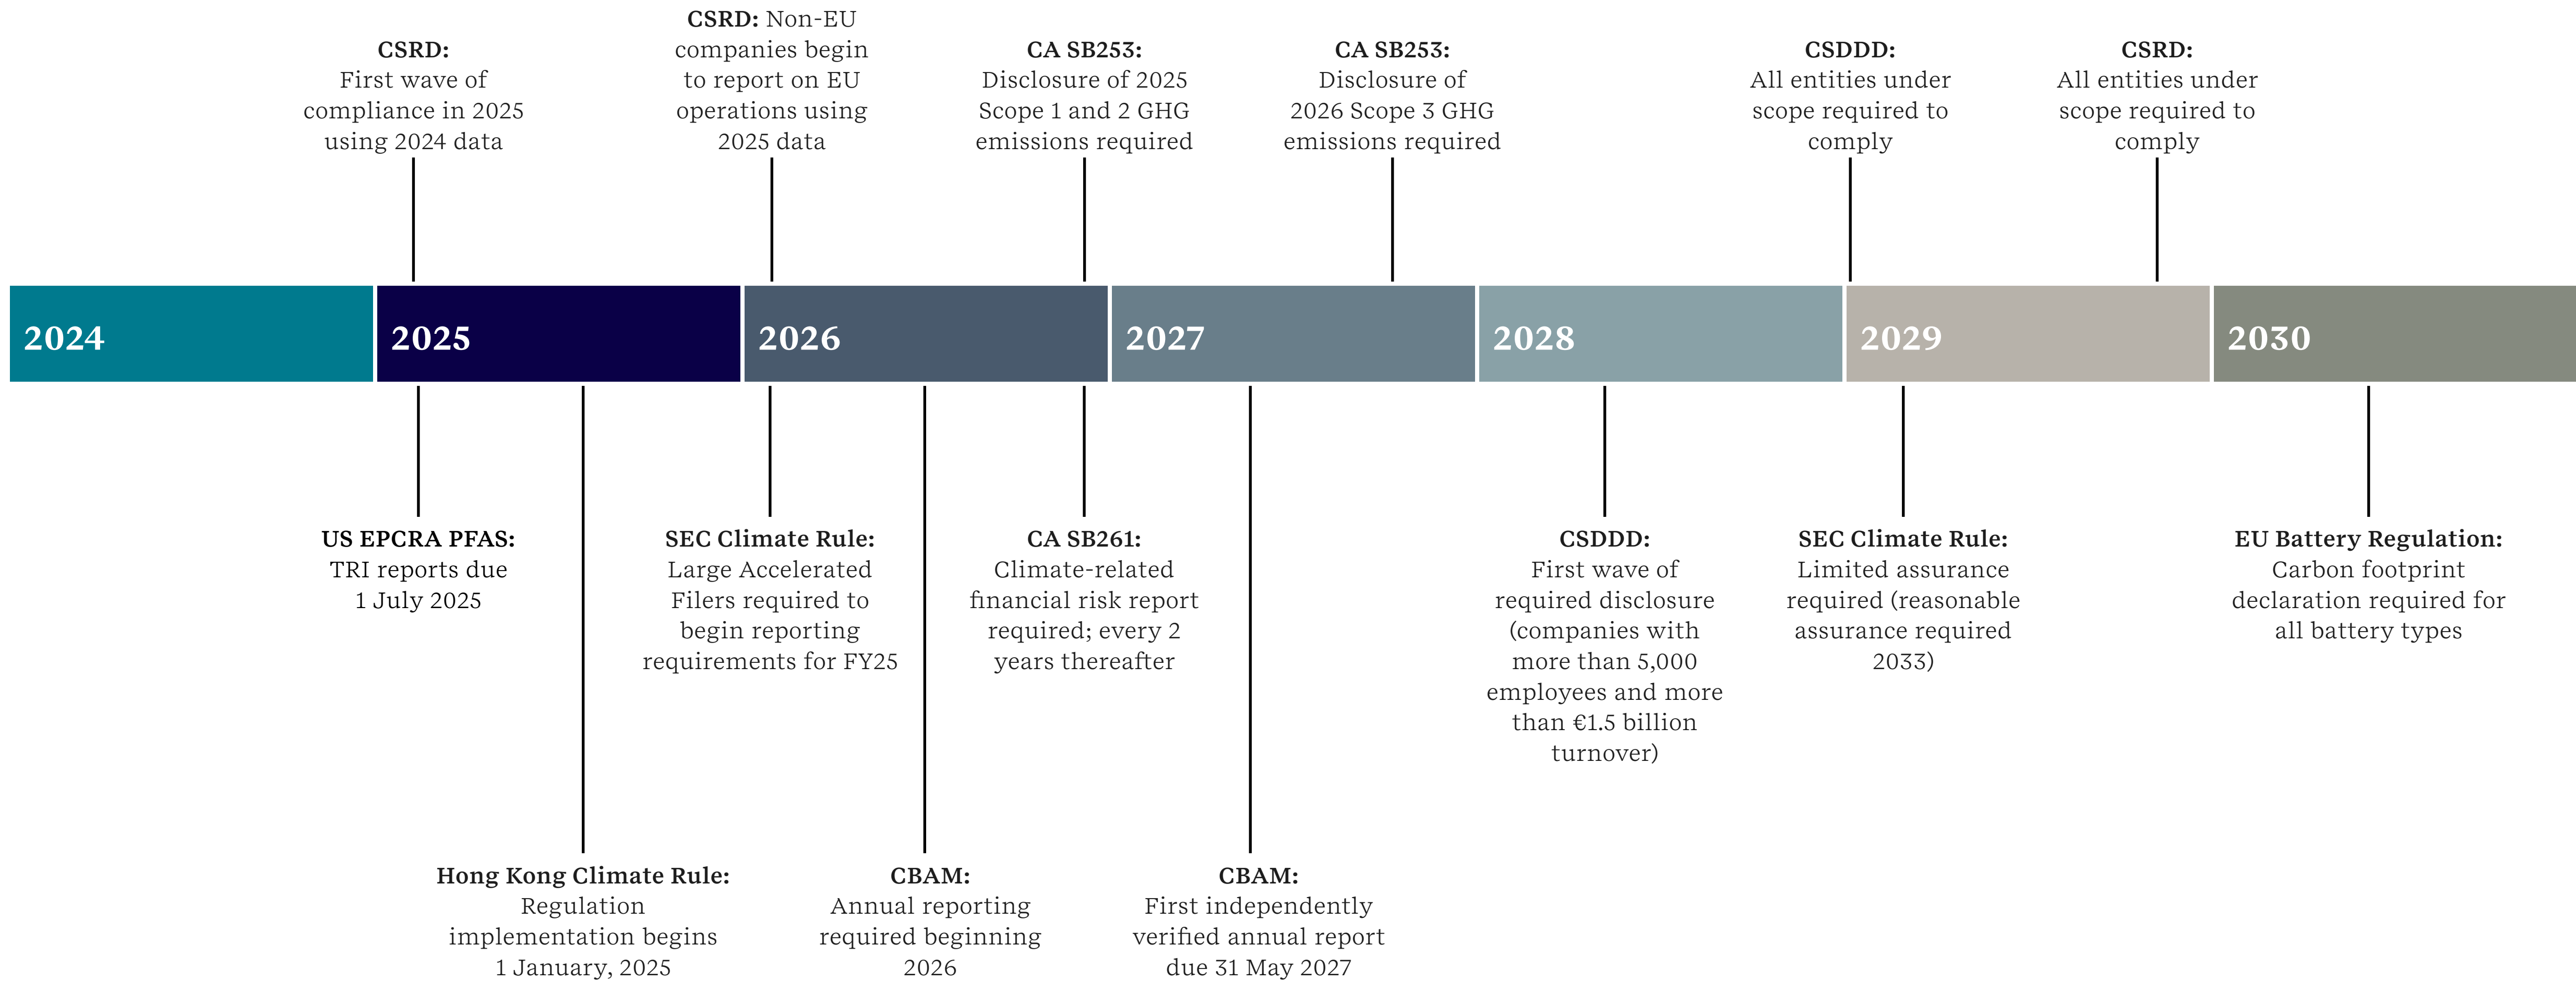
**CSRD:** First wave of compliance in 2025 using 2024 data

**CSRD:** Non-EU companies begin to report on EU operations using 2025 data

**CA SB253:** Disclosure of 2025 Scope 1 and 2 GHG emissions required

**CA SB253:** Disclosure of 2026 Scope 3 GHG emissions required

**CSDDD:** All entities under scope required to comply

**CSRD:** All entities under scope required to comply

2024

2025

2026

2027

2028

2029

2030

**US EPCRA PFAS:** TRI reports due 1 July 2025

**SEC Climate Rule:** Large Accelerated Filers required to begin reporting requirements for FY25

**CA SB261:** Climate-related financial risk report required; every 2 years thereafter

**CSDDD:** First wave of required disclosure (companies with more than 5,000 employees and more than €1.5 billion turnover)

**SEC Climate Rule:** Limited assurance required (reasonable assurance required 2033)

**EU Battery Regulation:** Carbon footprint declaration required for all battery types

**Hong Kong Climate Rule:** Regulation implementation begins 1 January, 2025

**CBAM:** Annual reporting required beginning 2026

**CBAM:** First independently verified annual report due 31 May 2027